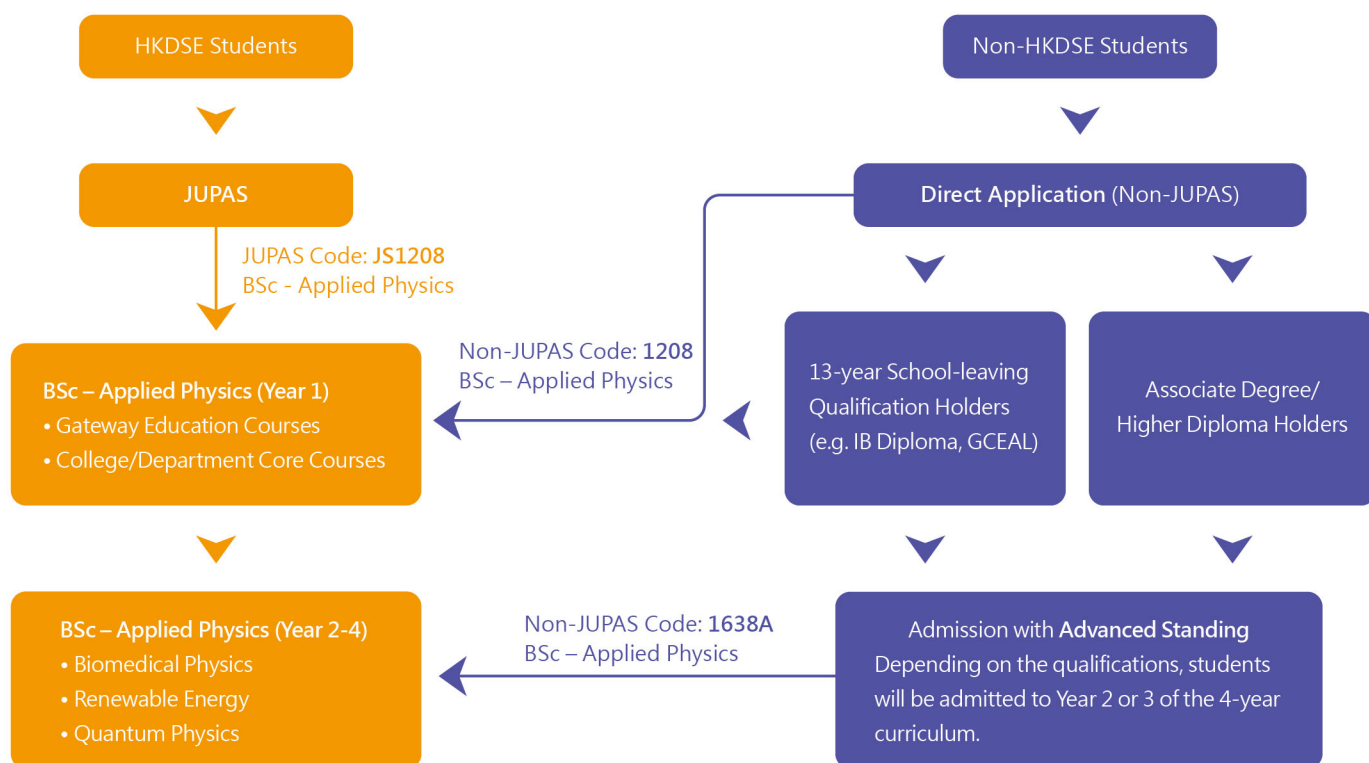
HKDSE Students

Non-HKDSE Students

JUPAS

Direct Application (Non-JUPAS)

JUPAS Code: JS1208
BSc - Applied Physics

Non-JUPAS Code: 1208
BSc – Applied Physics

BSc – Applied Physics (Year 1)
• Gateway Education Courses
• College/Department Core Courses

13-year School-leaving Qualification Holders (e.g. IB Diploma, GCEAL)

Associate Degree/ Higher Diploma Holders

BSc – Applied Physics (Year 2-4)
• Biomedical Physics
• Renewable Energy
• Quantum Physics

Non-JUPAS Code: 1638A
BSc – Applied Physics

Admission with Advanced Standing
Depending on the qualifications, students will be admitted to Year 2 or 3 of the 4-year curriculum.